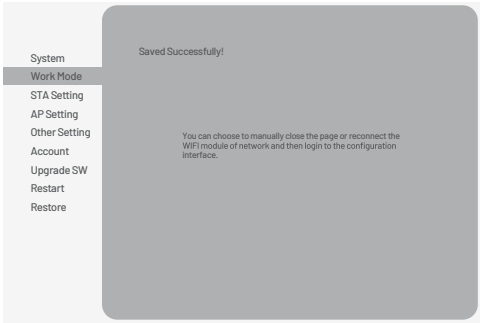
System
Work Mode
STA Setting
AP Setting
Other Setting
Account
Upgrade SW
Restart
Restore

Saved Successfully!

You can choose to manually close the page or reconnect the WIFI module of network and then login to the configuration interface.